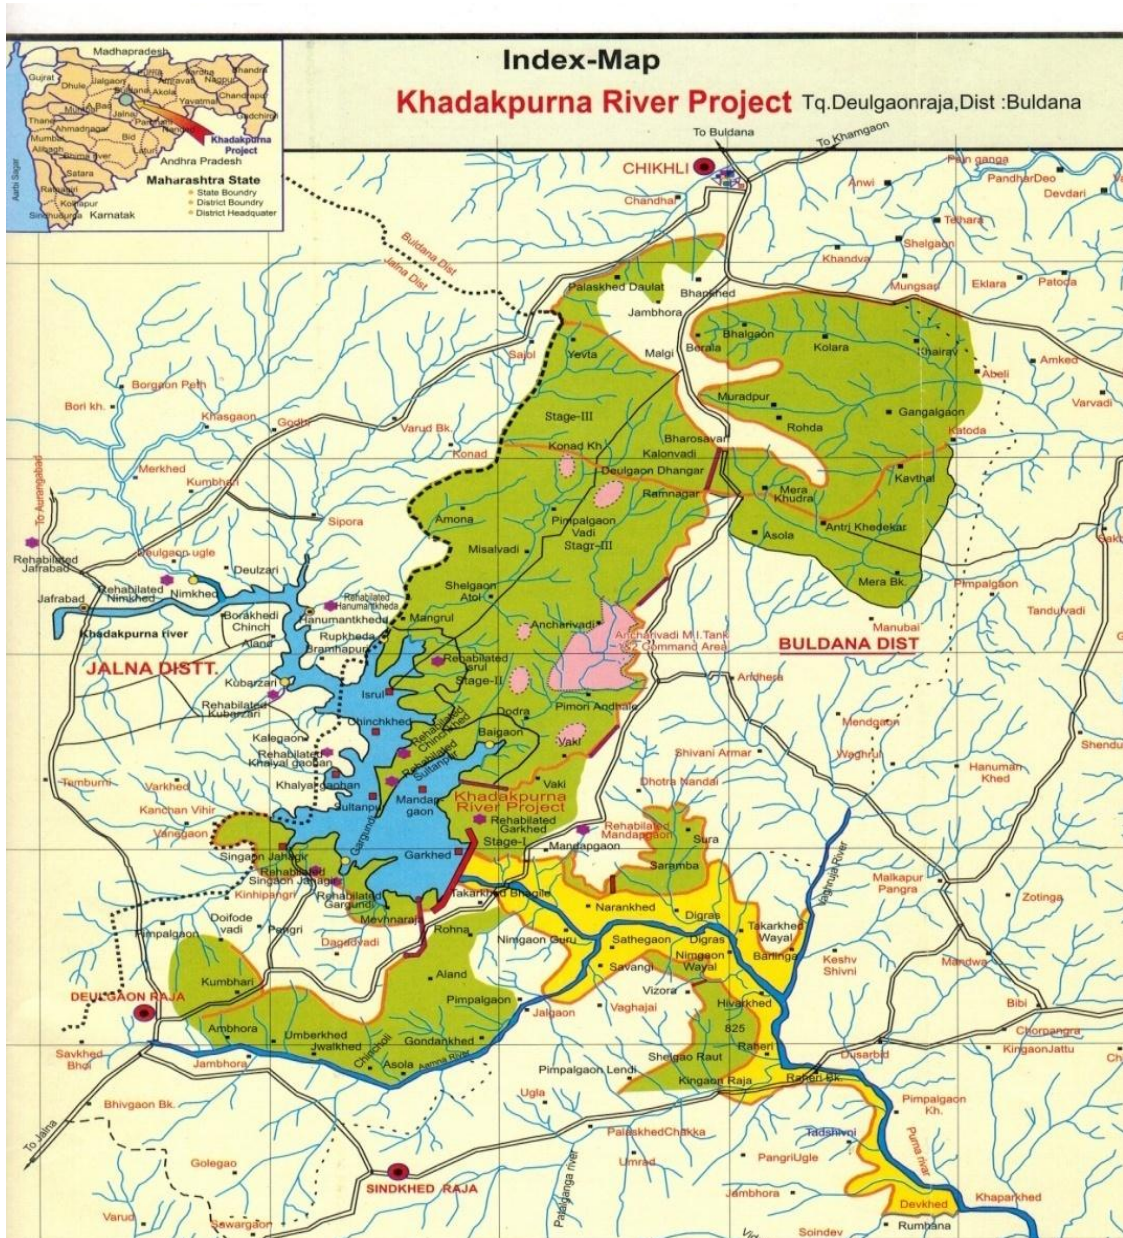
Index-Map
Khadakpurna River Project Tq.Deulgaonraja, Dist :Buldana

Madhapradesh
Gujrat
Dhule
Jalgaon
Buldana
Akola
Amravati
Nagpur
Chandrapur
Yavatma
Wardha
Bhandra
Gadchiroli
Thane
Mumbai
Alibagh
Ahmadnagar
Jalna
Parbhani
Nanded
Bid
Latur
Satara
Ratnagiri
Kolhapur
Sindhudurg
Karnatak
Andhra Pradesh
Arabi Sagar
Khadakpurna Project
Maharashtra State
State Boundry
District Boundry
District Headquater

To Buldana
To Khamgaon
CHIKHLI
Chandhai
Pen ganga
PandharDeo
Devdari
Anwi
Tehara
Shelgaon
Khandva
Mungsar
Eklara
Patoda
Buldana Dist
Jalna Dist
Palaskhed Daulat
Bhanwhed
Jambhora
Bhalgaon
Kolara
Bhairav
Abeli
Amked
Malgi
Berala
Sajoi
Yevta
Muradpur
Gangalgaon
Varvadi
Borgaon Peth
Bori kh.
Khasgaon
Godri
Varud Bk.
Stage-III
Rohda
Bharosa
Katoda
Konad
Konad Kh.
Kalonvadi
Deulgaon Dhangar
Ramnagar
Mera Khudra
Kavthal
Merkhed
Kumbhari
To Aurangabad
Sipora
Amona
Pimpalgaon Vadi
Stagr-III
Asola
Antri Khedekar
Misalvadi
Deulgaon ugle
Rehabilated Jafrabad
Deulzari
Rehabilated Nimkhed
Nimkhed
Jafrabad
Rehabilated Hanumankheda
Borakhedi Chinch
Hanumankheda
Mangrul
Shelgaon Atol
Mera Bk.
Pimpalgaon
Tanduvadi
Khadakpurna river
Alana
Rupkheda
Bramhapuri
Ancharivadi
Ancharivadi M.I.Tank & Command Area
BULDANA DIST
JALNA DISTT.
Kubarzari
Rehabilated Isrul
Stage-II
Isrul
Rehabilated Kubarzari
Ardhera
Dodra
Pimori Andhale
Mendgaon
Dhinchkhed
Rehabilated Chinchkhed
Kalegaon
Rehabilated Khalyal gavhan
Baigaon
Vaki
Shivani Armar
Waghrul
Hanuman Khed
Shendurjan
Rehabilated Sultanpur
Khalyal gavhan
Timburni
Varkhed
Kanchan Vihir
Vaki
Dhotra Nandai
Sultanpur
Mandapgaon
Khadakpurna River Project
Vanegaon
Rehabilated Garkhed
Rehabilated Mandapgaon
Sura
Stage-I
Mandapgaon
Singaon Jahagir
Gargundi
Garkhed
Saramba
Malkapur Pangra
Rehabilated Singaon Jahagir
Rehabilated Gargundi
Takarkhed Bhagile
Zotinga
Kinhipangri
Narankhed
Digras
Vaiganga River
Doifode vadi
Pangri
Mevhnaraja
Rohna
Takarkhed Wayal
Pimpalgaon
Dagadvadi
Nimgaon Guru
Sathegaon
Digras
Savangi
Nimgaon Wayal
Barlinga
Keshv Shivni
Mandwa
Kumbhari
Aland
Vizora
Hivarkhed
DEULGAON RAJA
Pimpalgaon
Jalgaon
Vaghajal
825
Bibi
Ambhora
Umberkhed
Jwalkhed
Gondankhed
Raheri
Chorpangra
Savkhed Bhoi
Jambhora
Chapholi
Asola
Aamna River
Shelgao Raut
Dusarbid
KingaonJattu
Pimpalgaon Lendi
Kingaon Raja
Raheri Bk.
Ugla
Bhivgaon Bk.
To Jalna
Pimpalgaon Kh.
PalaskhedChakka
Tadshivni
Purna river
Golegao
Umrad
PangriUgle
Palsganga river
SINDKHED RAJA
Jambhora
Devkhed
Khaparkhed
Varud
Sawargaon
Soindev
Rumbana